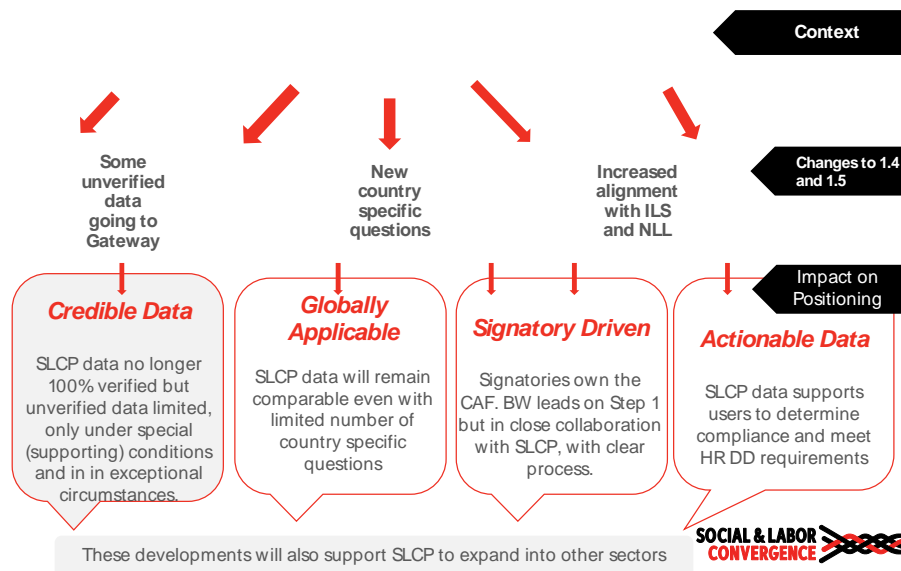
Context

Some unverified data going to Gateway

New country specific questions

Increased alignment with ILS and NLL

Changes to 1.4 and 1.5

Impact on Positioning

Credible Data

SLCP data no longer 100% verified but unverified data limited, only under special (supporting) conditions and in in exceptional circumstances.

Globally Applicable

SLCP data will remain comparable even with limited number of country specific questions

Signatory Driven

Signatories own the CAF. BW leads on Step 1 but in close collaboration with SLCP, with clear process.

Actionable Data

SLCP data supports users to determine compliance and meet HR DD requirements

These developments will also support SLCP to expand into other sectors

SOCIAL & LABOR CONVERGENCE